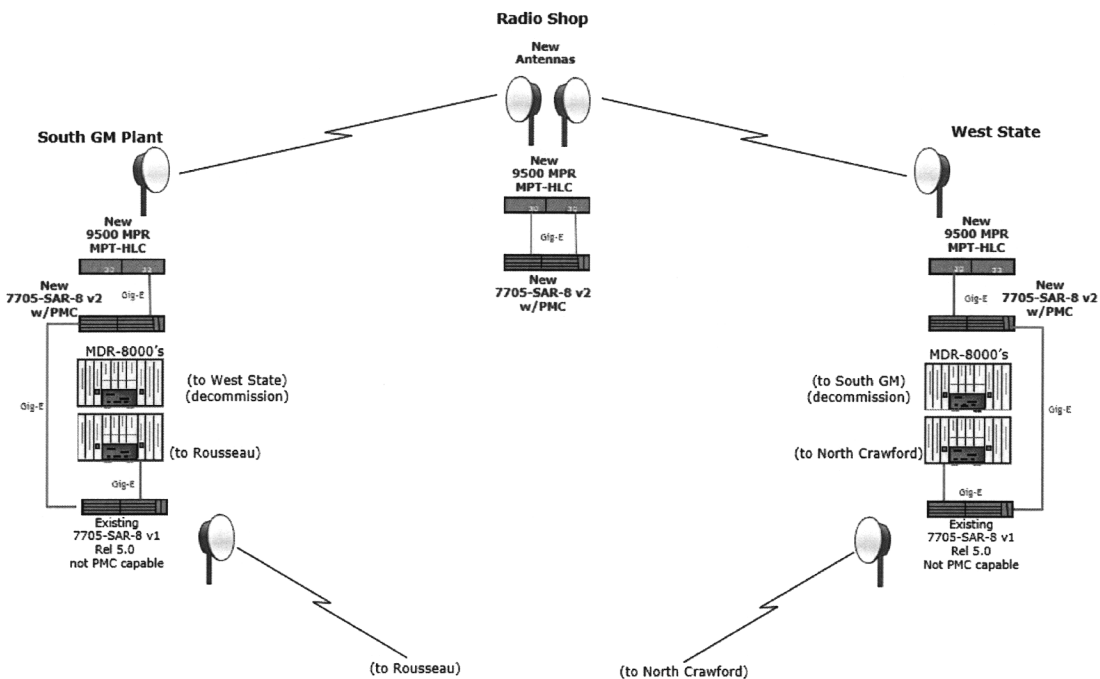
Radio Shop

New Antennas

New 9500 MPR MPT-HLC

Gig-E

New 7705-SAR-8 v2 w/PMC

South GM Plant

New 9500 MPR MPT-HLC

Gig-E

New 7705-SAR-8 v2 w/PMC

MDR-8000's

(to West State) (decommission)

(to Rousseau)

Gig-E

Gig-E

Existing 7705-SAR-8 v1 Rel 5.0 not PMC capable

West State

New 9500 MPR MPT-HLC

Gig-E

New 7705-SAR-8 v2 w/PMC

MDR-8000's

(to South GM) (decommission)

(to North Crawford)

Gig-E

Gig-E

Existing 7705-SAR-8 v1 Rel 5.0 Not PMC capable

(to Rousseau)

(to North Crawford)